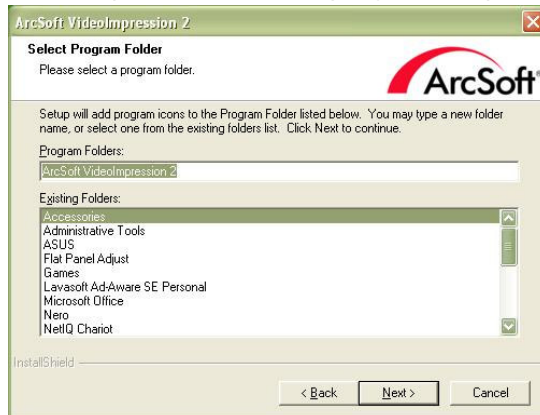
ArcSoft VideoImpression 2

Select Program Folder
Please select a program folder.

ArcSoft

Setup will add program icons to the Program Folder listed below. You may type a new folder name, or select one from the existing folders list. Click Next to continue.

Program Folders:
ArcSoft VideoImpression 2

Existing Folders:
Accessories
Administrative Tools
ASUS
Flat Panel Adjust
Games
Lavasoft Ad-Aware SE Personal
Microsoft Office
Nero
NetIQ Chariot

InstallShield

< Back
Next >
Cancel